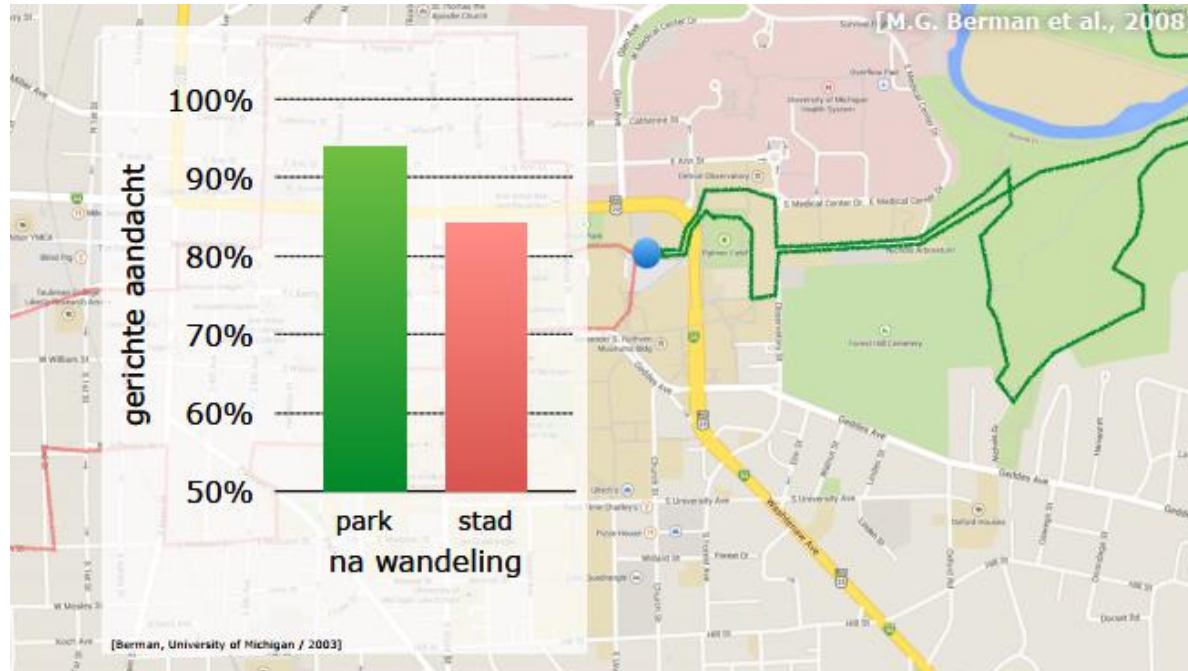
[M.G. Berman et al., 2008]

gerichte aandacht

100%
90%
80%
70%
60%
50%

park
stad
na wandeling

[Berman, University of Michigan / 2003]

Miller Ave
W Huron St
E Ann St
Catherine St
E Medical Center Dr
University of Michigan Health System
Detroit Observatory
Nichols Arboretum
Forest Hill Cemetery
Geddes Ave
S University Ave
Washtenaw Ave
W William St
Hill St
Oxford Rd
Church St
S Forest Ave
Willard St
Pizza House
W Madison St
W Mosley St
Dorset Rd